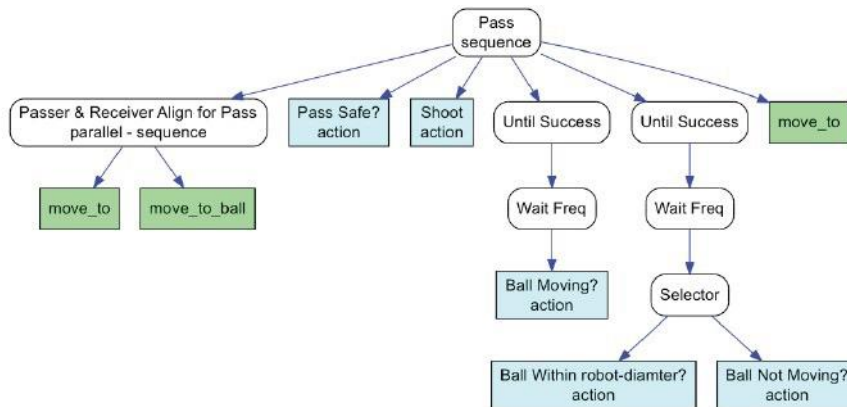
Pass sequence

Passer & Receiver Align for Pass parallel - sequence

Pass Safe? action

Shoot action

Until Success

Until Success

move_to

move_to

move_to_ball

Wait Freq

Wait Freq

Ball Moving? action

Selector

Ball Within robot-diamter? action

Ball Not Moving? action